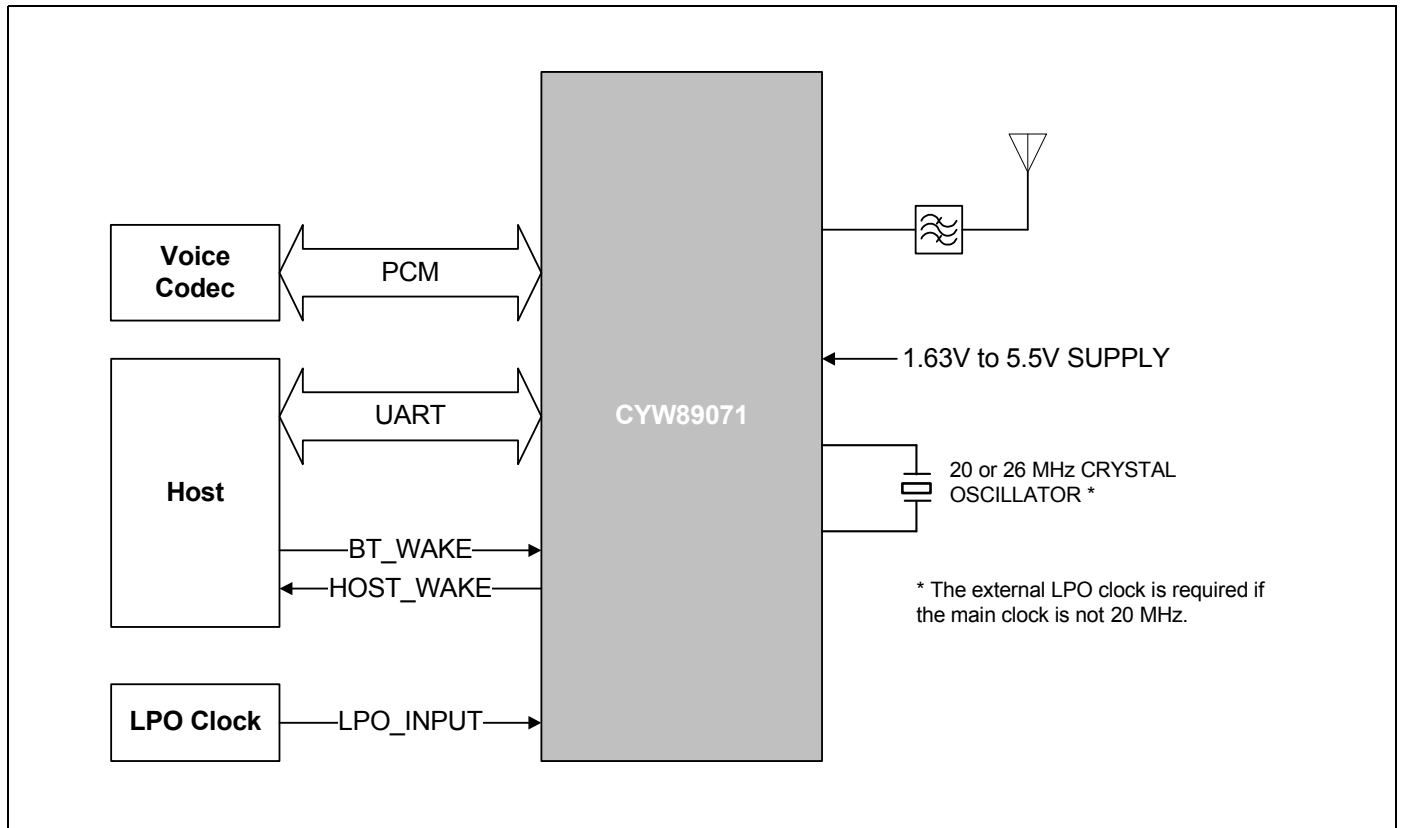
Voice Codec

PCM

CYW89071

1.63V to 5.5V SUPPLY

UART

Host

20 or 26 MHz CRYSTAL OSCILLATOR *

BT_WAKE

HOST_WAKE

* The external LPO clock is required if the main clock is not 20 MHz.

LPO Clock

LPO_INPUT